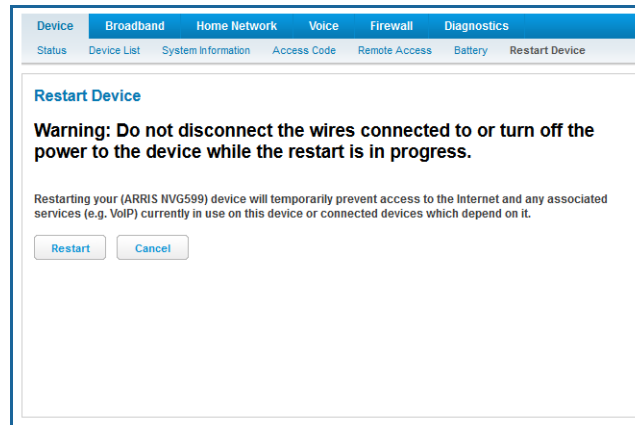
Device Broadband Home Network Voice Firewall Diagnostics

Status Device List System Information Access Code Remote Access Battery Restart Device

Restart Device

Warning: Do not disconnect the wires connected to or turn off the power to the device while the restart is in progress.

Restarting your (ARRIS NVG599) device will temporarily prevent access to the Internet and any associated services (e.g. VoIP) currently in use on this device or connected devices which depend on it.

Restart Cancel